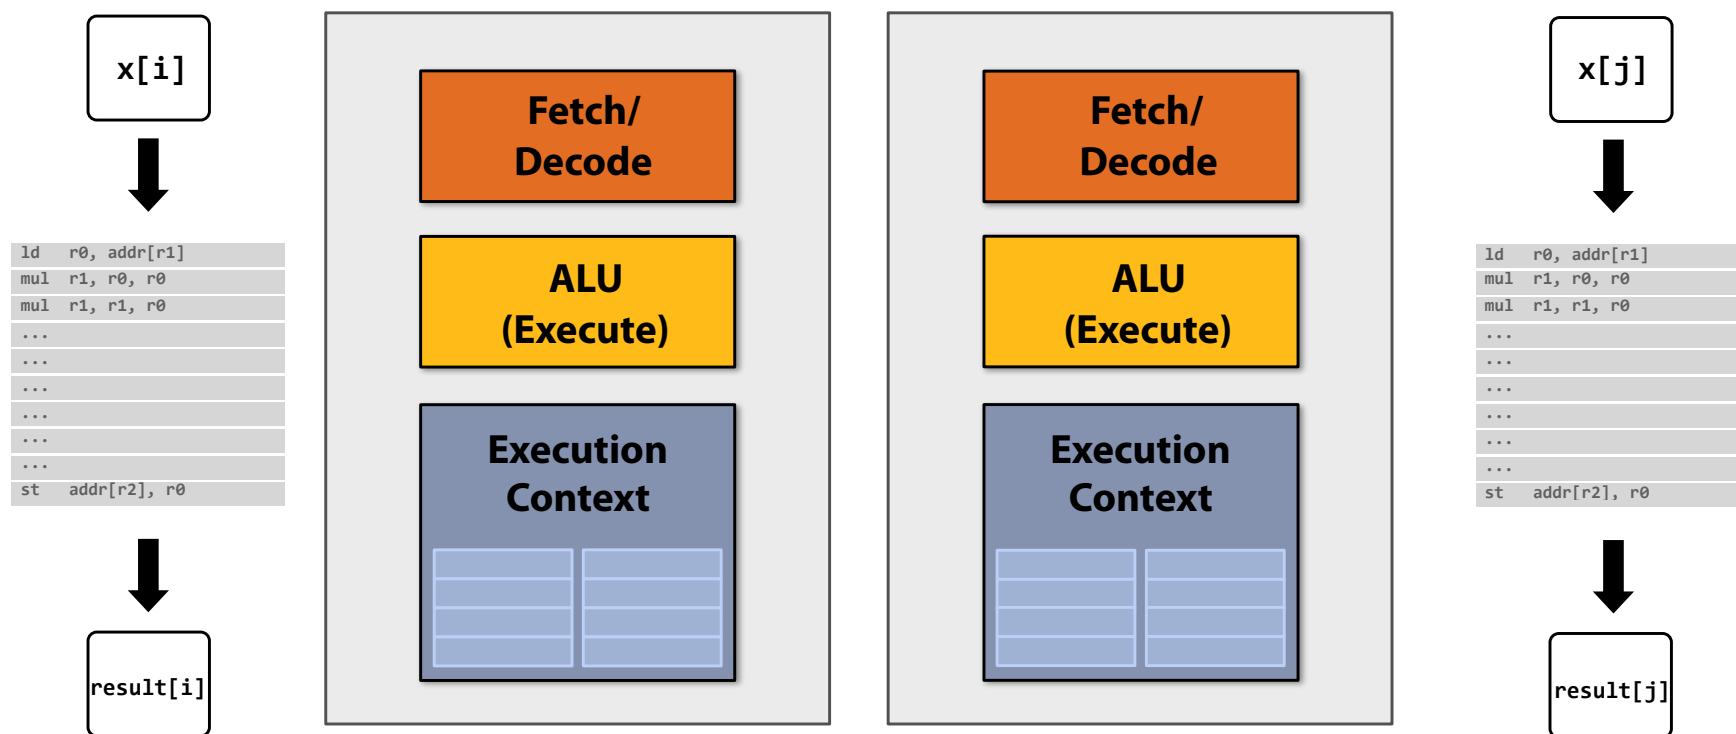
x[i]

ld r0, addr[r1]
mul r1, r0, r0
mul r1, r1, r0
...
...
...
...
...
...
st addr[r2], r0

result[i]

Fetch/ Decode

ALU (Execute)

Execution Context

Fetch/ Decode

ALU (Execute)

Execution Context

x[j]

ld r0, addr[r1]
mul r1, r0, r0
mul r1, r1, r0
...
...
...
...
...
...
st addr[r2], r0

result[j]